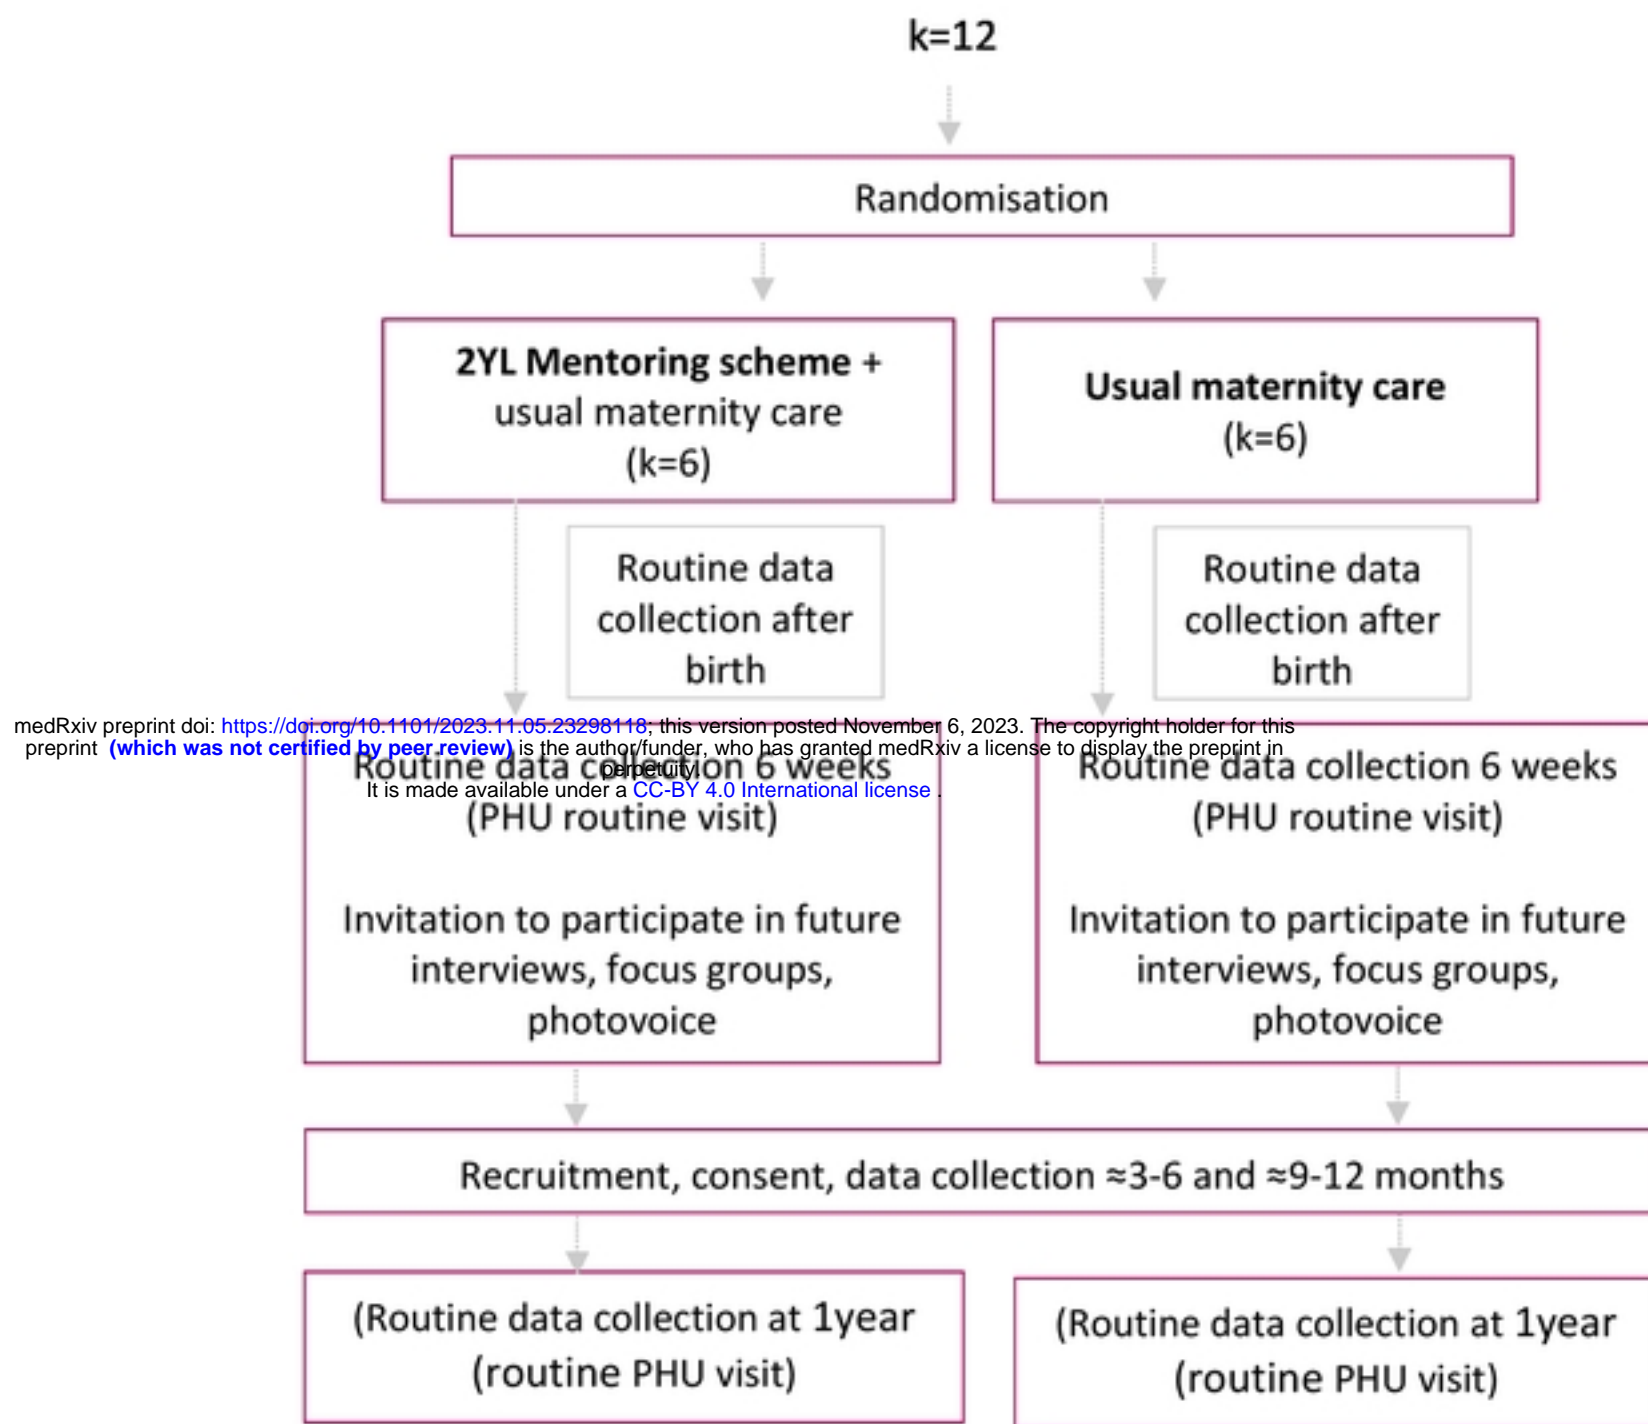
k=12

Randomisation

**2YL Mentoring scheme +** usual maternity care (k=6)

**Usual maternity care** (k=6)

Routine data collection after birth

Routine data collection after birth

medRxiv preprint doi: https://doi.org/10.1101/2023.11.05.23298118; this version posted November 6, 2023. The copyright holder for this preprint (which was not certified by peer review) is the author/funder, who has granted medRxiv a license to display the preprint in perpetuity.
It is made available under a CC-BY 4.0 International license .

Routine data collection 6 weeks (PHU routine visit)

Invitation to participate in future interviews, focus groups, photovoice

Routine data collection 6 weeks (PHU routine visit)

Invitation to participate in future interviews, focus groups, photovoice

Recruitment, consent, data collection ≈3-6 and ≈9-12 months

(Routine data collection at 1year (routine PHU visit)

(Routine data collection at 1year (routine PHU visit)